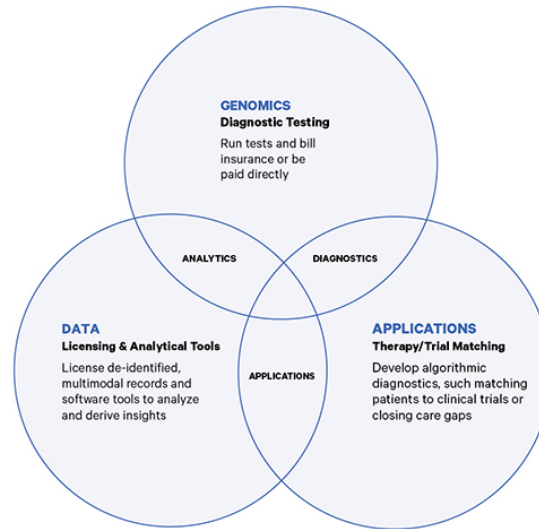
GENOMICS
Diagnostic Testing
Run tests and bill insurance or be paid directly

ANALYTICS

DIAGNOSTICS

DATA
Licensing & Analytical Tools
License de-identified, multimodal records and software tools to analyze and derive insights

APPLICATIONS

APPLICATIONS
Therapy/Trial Matching
Develop algorithmic diagnostics, such matching patients to clinical trials or closing care gaps